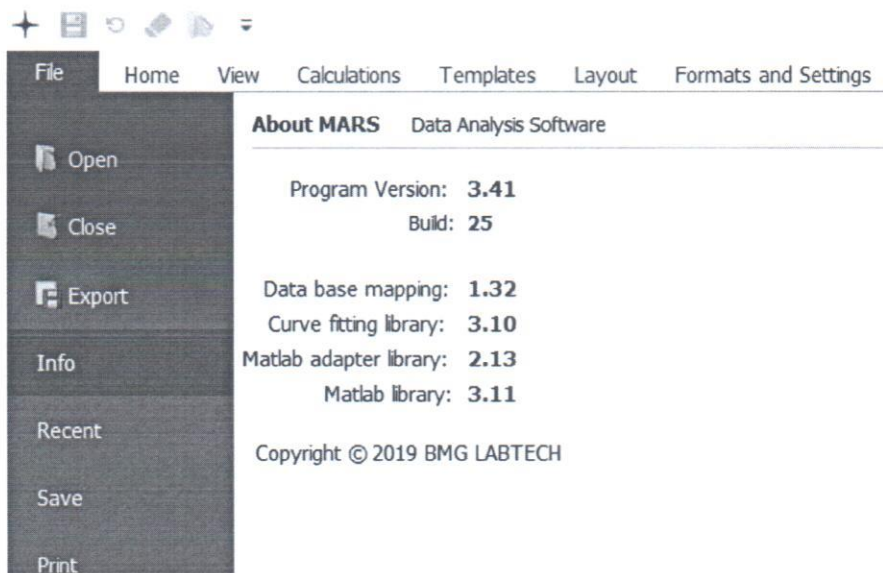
File Home View Calculations Templates Layout Formats and Settings

Open

Close

Export

Info

Recent

Save

Print

About MARS Data Analysis Software

Program Version: 3.41
Build: 25

Data base mapping: 1.32
Curve fitting library: 3.10
Matlab adapter library: 2.13
Matlab library: 3.11

Copyright © 2019 BMG LABTECH